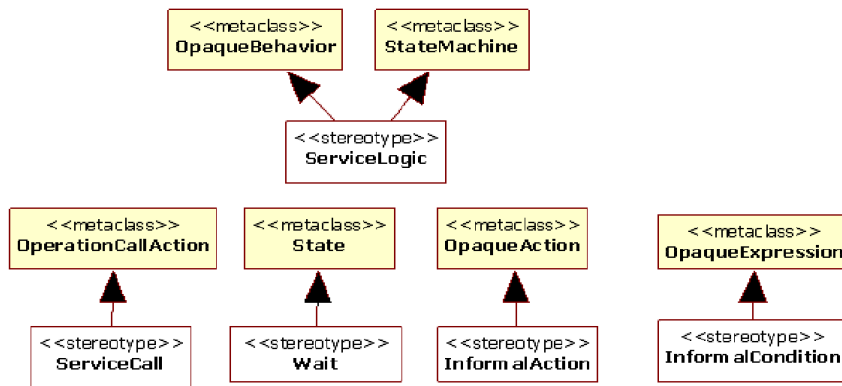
<<metaclass>>
OpaqueBehavior

<<metaclass>>
StateMachine

<<stereotype>>
ServiceLogic

<<metaclass>>
OperationCallAction

<<metaclass>>
State

<<metaclass>>
OpaqueAction

<<metaclass>>
OpaqueExpression

<<stereotype>>
ServiceCall

<<stereotype>>
Wait

<<stereotype>>
InformalAction

<<stereotype>>
InformalCondition